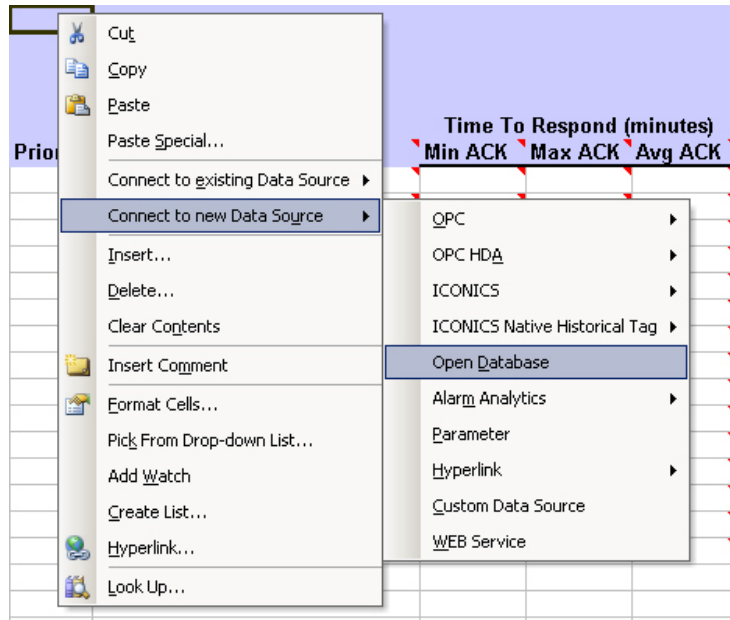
Prior

Time To Respond (minutes)

| Min ACK | Max ACK | Avg ACK |
|---|---|---|

Cut
Copy
Paste
Paste Special...
Connect to existing Data Source
Connect to new Data Source
Insert...
Delete...
Clear Contents
Insert Comment
Format Cells...
Pick From Drop-down List...
Add Watch
Create List...
Hyperlink...
Look Up...

OPC
OPC HDA
ICONICS
ICONICS Native Historical Tag
Open Database
Alarm Analytics
Parameter
Hyperlink
Custom Data Source
WEB Service